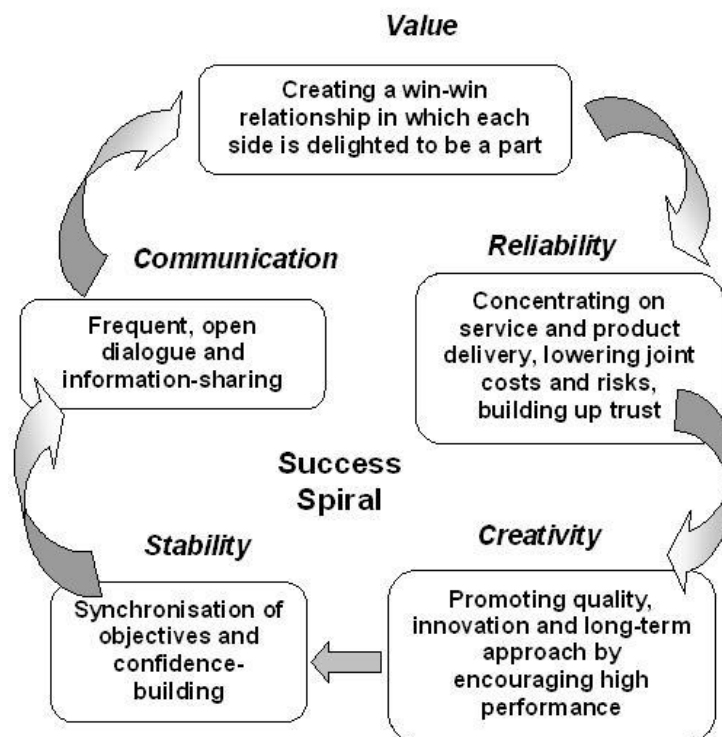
Value

Creating a win-win relationship in which each side is delighted to be a part

Reliability

Concentrating on service and product delivery, lowering joint costs and risks, building up trust

Creativity

Promoting quality, innovation and long-term approach by encouraging high performance

Stability

Synchronisation of objectives and confidence-building

Communication

Frequent, open dialogue and information-sharing

Success Spiral